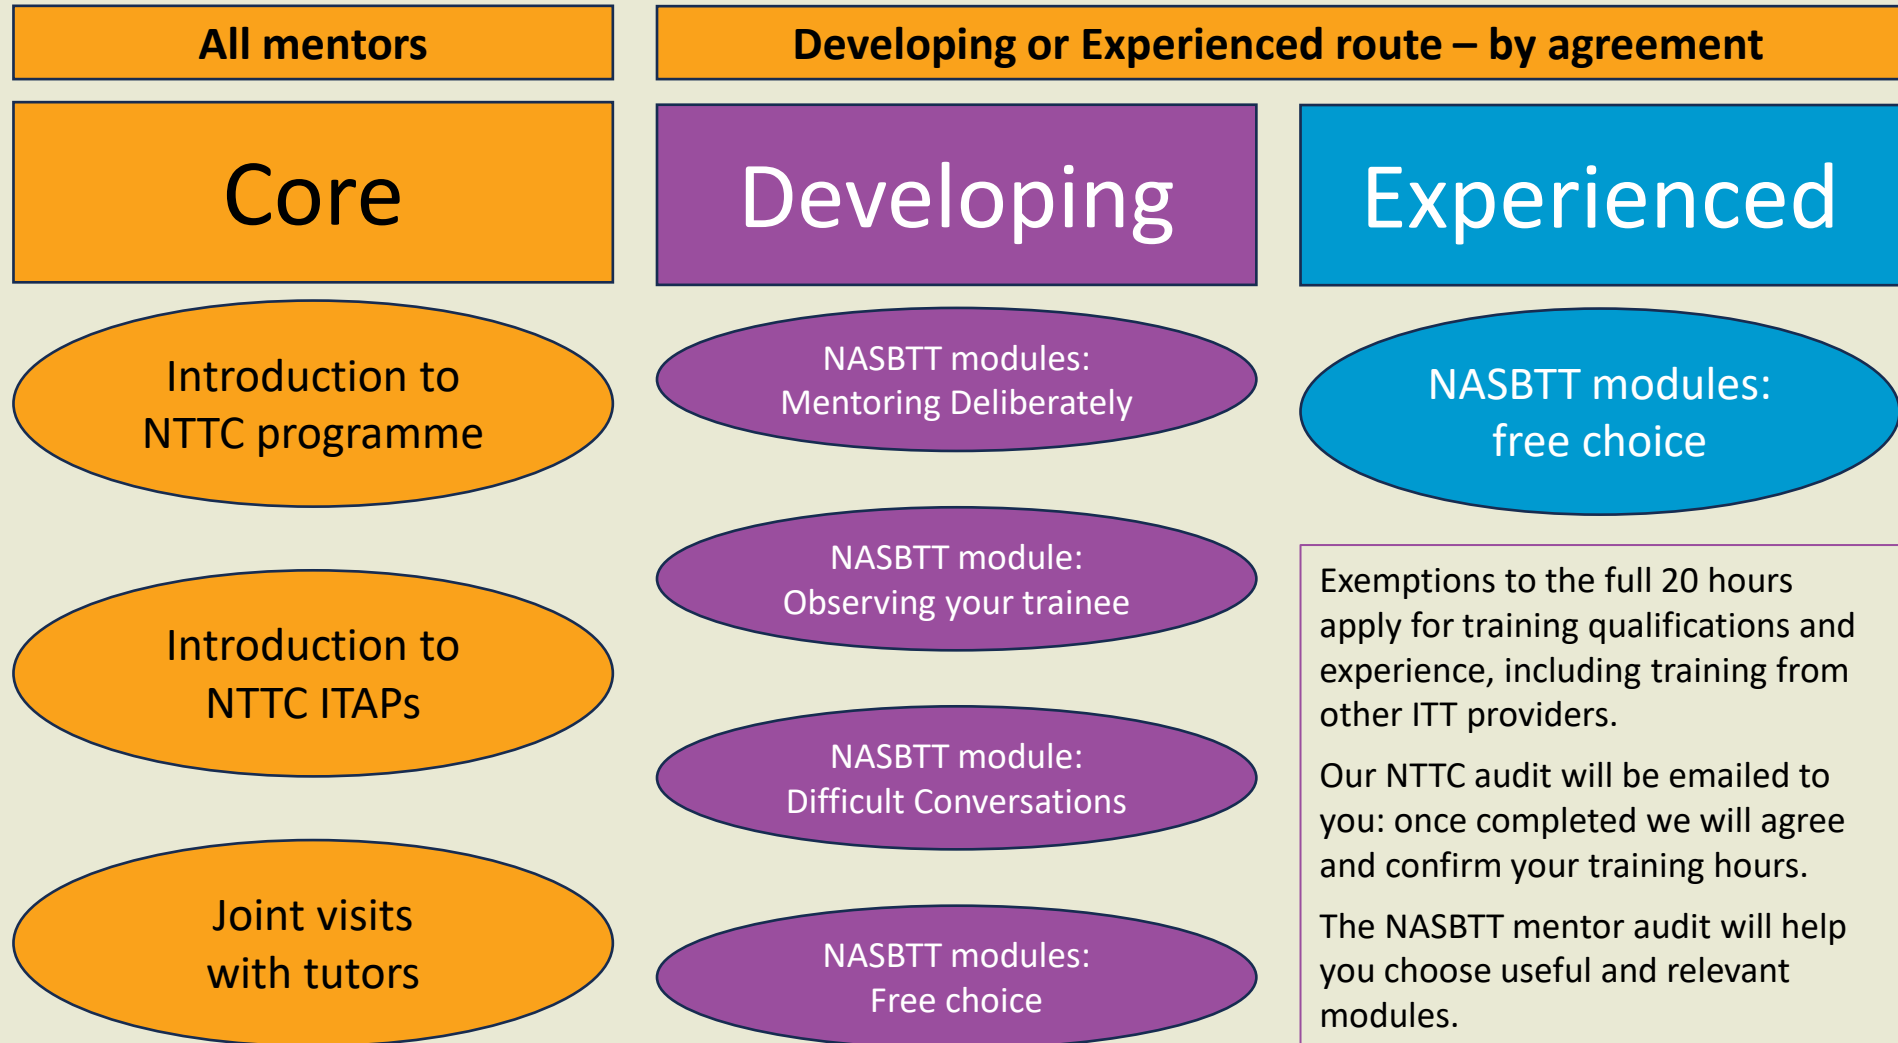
All mentors

Developing or Experienced route – by agreement

Core

Developing

Experienced

Introduction to NTTC programme

NASBTT modules: Mentoring Deliberately

NASBTT modules: free choice

NASBTT module: Observing your trainee

Introduction to NTTC ITAPs

Exemptions to the full 20 hours apply for training qualifications and experience, including training from other ITT providers.

Our NTTC audit will be emailed to you: once completed we will agree and confirm your training hours.

The NASBTT mentor audit will help you choose useful and relevant modules.

NASBTT module: Difficult Conversations

Joint visits with tutors

NASBTT modules: Free choice